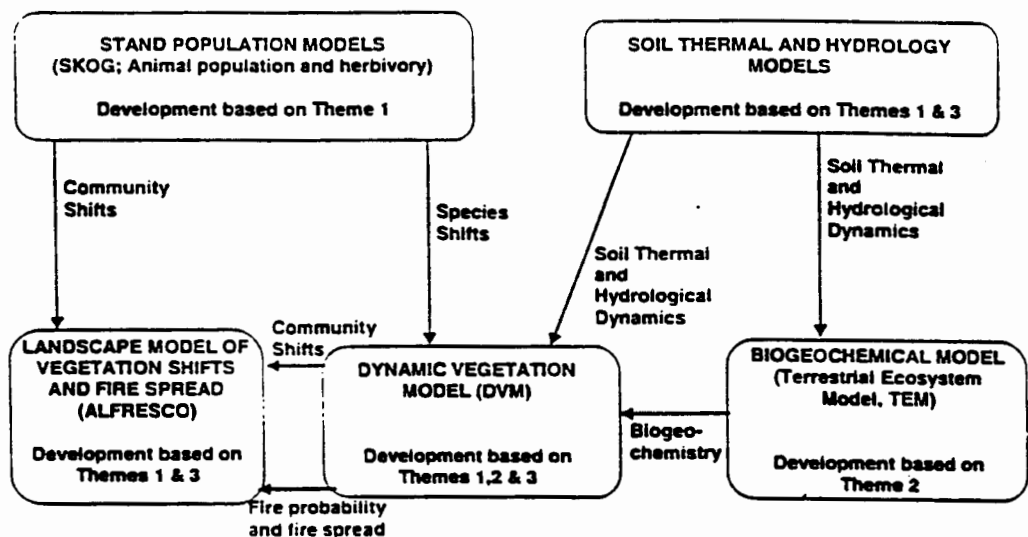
STAND POPULATION MODELS
(SKOG; Animal population and herbivory)

Development based on Theme 1

SOIL THERMAL AND HYDROLOGY MODELS

Development based on Themes 1 & 3

Community Shifts

Species Shifts

Soil Thermal and Hydrological Dynamics

Soil Thermal and Hydrological Dynamics

Community Shifts

LANDSCAPE MODEL OF VEGETATION SHIFTS AND FIRE SPREAD (ALFRESCO)

Development based on Themes 1 & 3

DYNAMIC VEGETATION MODEL (DVM)

Development based on Themes 1,2 & 3

BIOGEOCHEMICAL MODEL (Terrestrial Ecosystem Model, TEM)

Development based on Theme 2

Biogeochemistry

Fire probability and fire spread